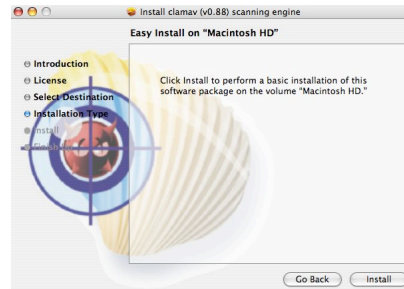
Install clamav (v0.88) scanning engine

Easy Install on "Macintosh HD"

Introduction
License
Select Destination
Installation Type
Install
Finish Up

Click Install to perform a basic installation of this software package on the volume "Macintosh HD."

Go Back
Install